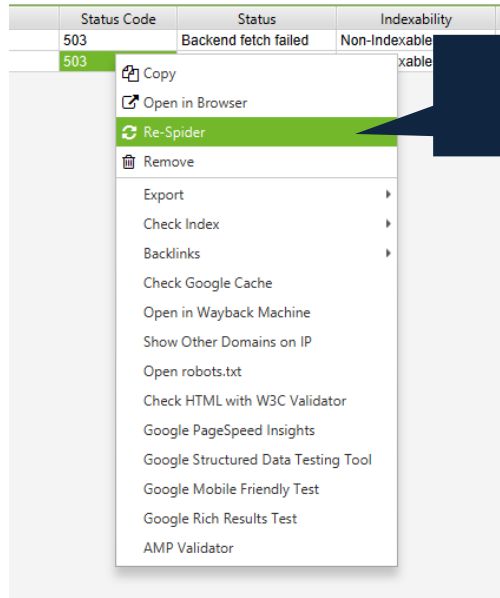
| Status Code | Status | Indexability |
|---|---|---|
| 503 | Backend fetch failed | Non-Indexable |
| 503 | | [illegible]xable |

Copy
Open in Browser
Re-Spider
Remove
Export
Check Index
Backlinks
Check Google Cache
Open in Wayback Machine
Show Other Domains on IP
Open robots.txt
Check HTML with W3C Validator
Google PageSpeed Insights
Google Structured Data Testing Tool
Google Mobile Friendly Test
Google Rich Results Test
AMP Validator